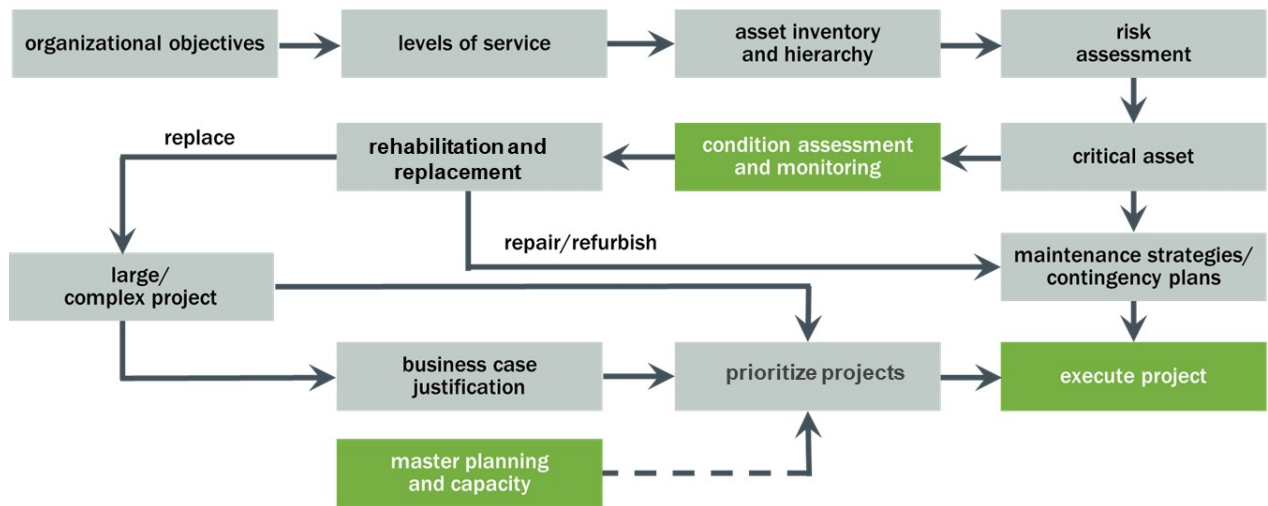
organizational objectives

levels of service

asset inventory and hierarchy

risk assessment

replace

rehabilitation and replacement

condition assessment and monitoring

critical asset

repair/refurbish

large/ complex project

maintenance strategies/ contingency plans

business case justification

prioritize projects

execute project

master planning and capacity